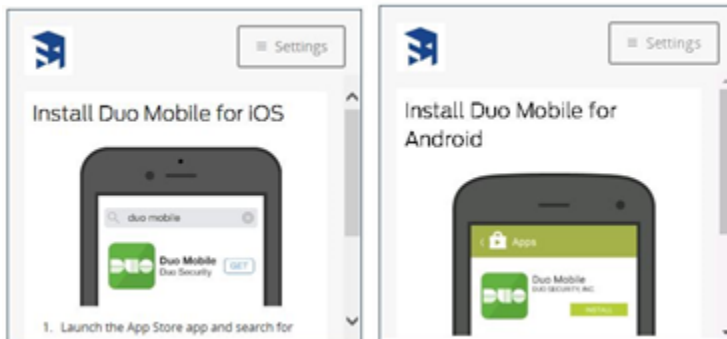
≡ Settings

Install Duo Mobile for iOS

duo mobile

DUO

Duo Mobile
Duo Security

GET

1. Launch the App Store app and search for

≡ Settings

Install Duo Mobile for Android

Apps

DUO

Duo Mobile
DUO SECURITY, INC.

INSTALL